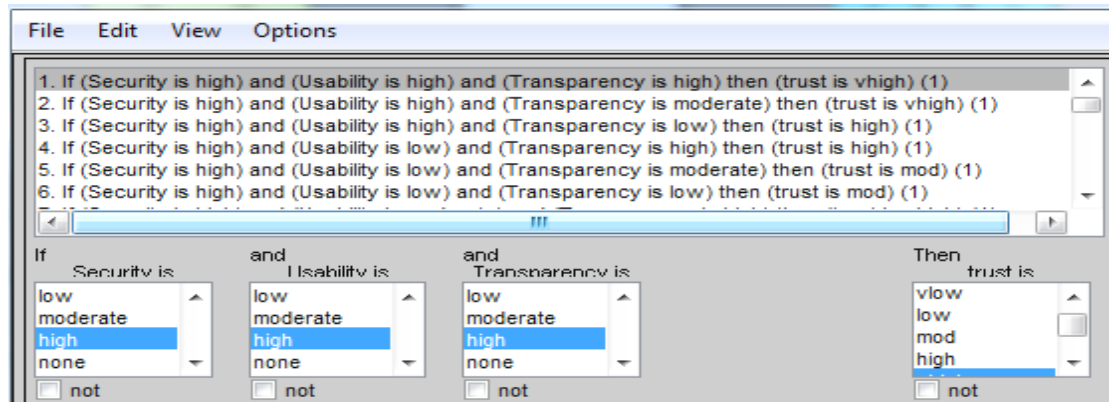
File Edit View Options

1. If (Security is high) and (Usability is high) and (Transparency is high) then (trust is vhigh) (1)
2. If (Security is high) and (Usability is high) and (Transparency is moderate) then (trust is vhigh) (1)
3. If (Security is high) and (Usability is high) and (Transparency is low) then (trust is high) (1)
4. If (Security is high) and (Usability is low) and (Transparency is high) then (trust is high) (1)
5. If (Security is high) and (Usability is low) and (Transparency is moderate) then (trust is mod) (1)
6. If (Security is high) and (Usability is low) and (Transparency is low) then (trust is mod) (1)
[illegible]

If
Security is
low
moderate
high
none
not

and
Usability is
low
moderate
high
none
not

and
Transparency is
low
moderate
high
none
not

Then
trust is
vlow
low
mod
high
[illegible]
not